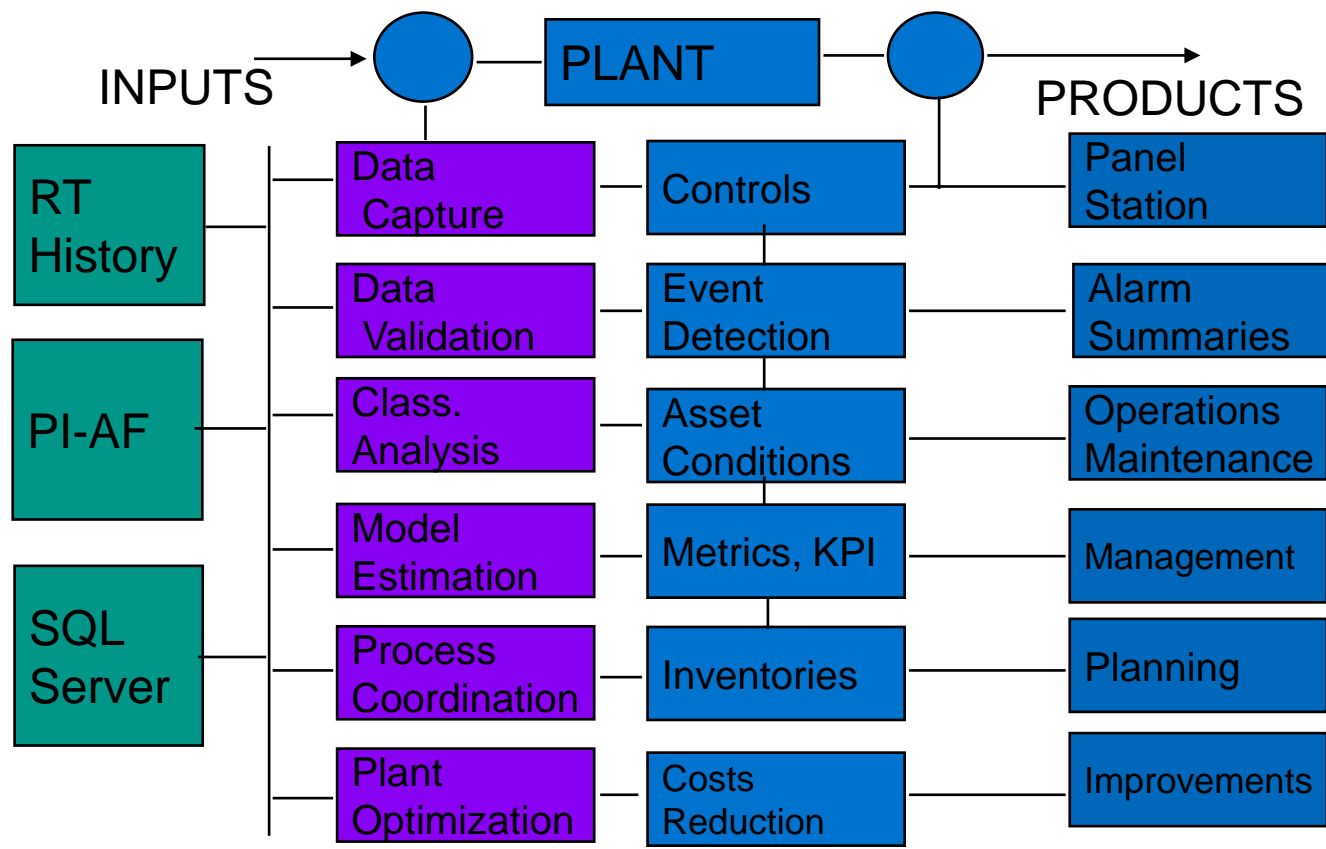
INPUTS

PLANT

PRODUCTS

RT History

PI-AF

SQL Server

Data Capture

Data Validation

Class. Analysis

Model Estimation

Process Coordination

Plant Optimization

Controls

Event Detection

Asset Conditions

Metrics, KPI

Inventories

Costs Reduction

Panel Station

Alarm Summaries

Operations Maintenance

Management

Planning

Improvements